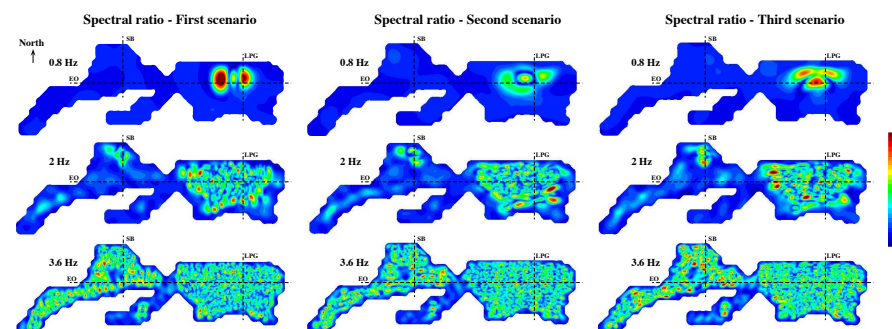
Spectral ratio - First scenario

North

SB

LPG

EO

0.8 Hz

2 Hz

3.6 Hz

Spectral ratio - Second scenario

SB

LPG

EO

0.8 Hz

2 Hz

3.6 Hz

Spectral ratio - Third scenario

SB

LPG

EO

0.8 Hz

2 Hz

3.6 Hz